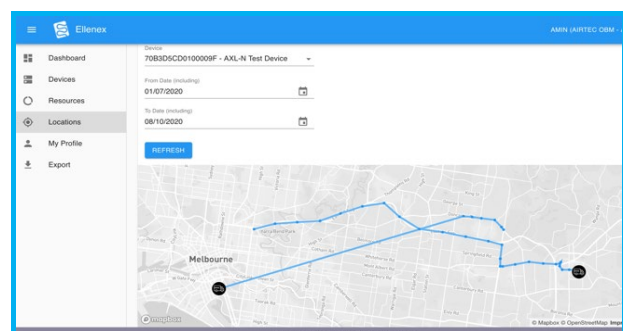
Ellenex

AMIN (AIRTEC OBM - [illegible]

Dashboard

Devices

Resources

Locations

My Profile

Export

Device
70B3D5CD0100009F - AXL-N Test Device

From Date (including)
01/07/2020

To Date (including)
08/10/2020

REFRESH

Melbourne

mapbox

© Mapbox © OpenStreetMap Imp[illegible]